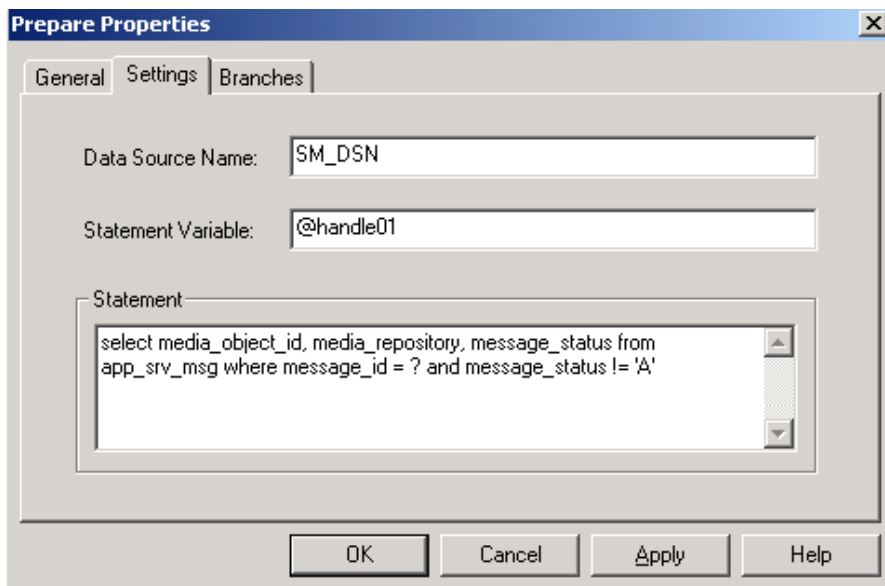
Prepare Properties

General Settings Branches

Data Source Name: SM_DSN

Statement Variable: @handle01

Statement

select media_object_id, media_repository, message_status from app_srv_msg where message_id = ? and message_status != 'A'

OK Cancel Apply Help